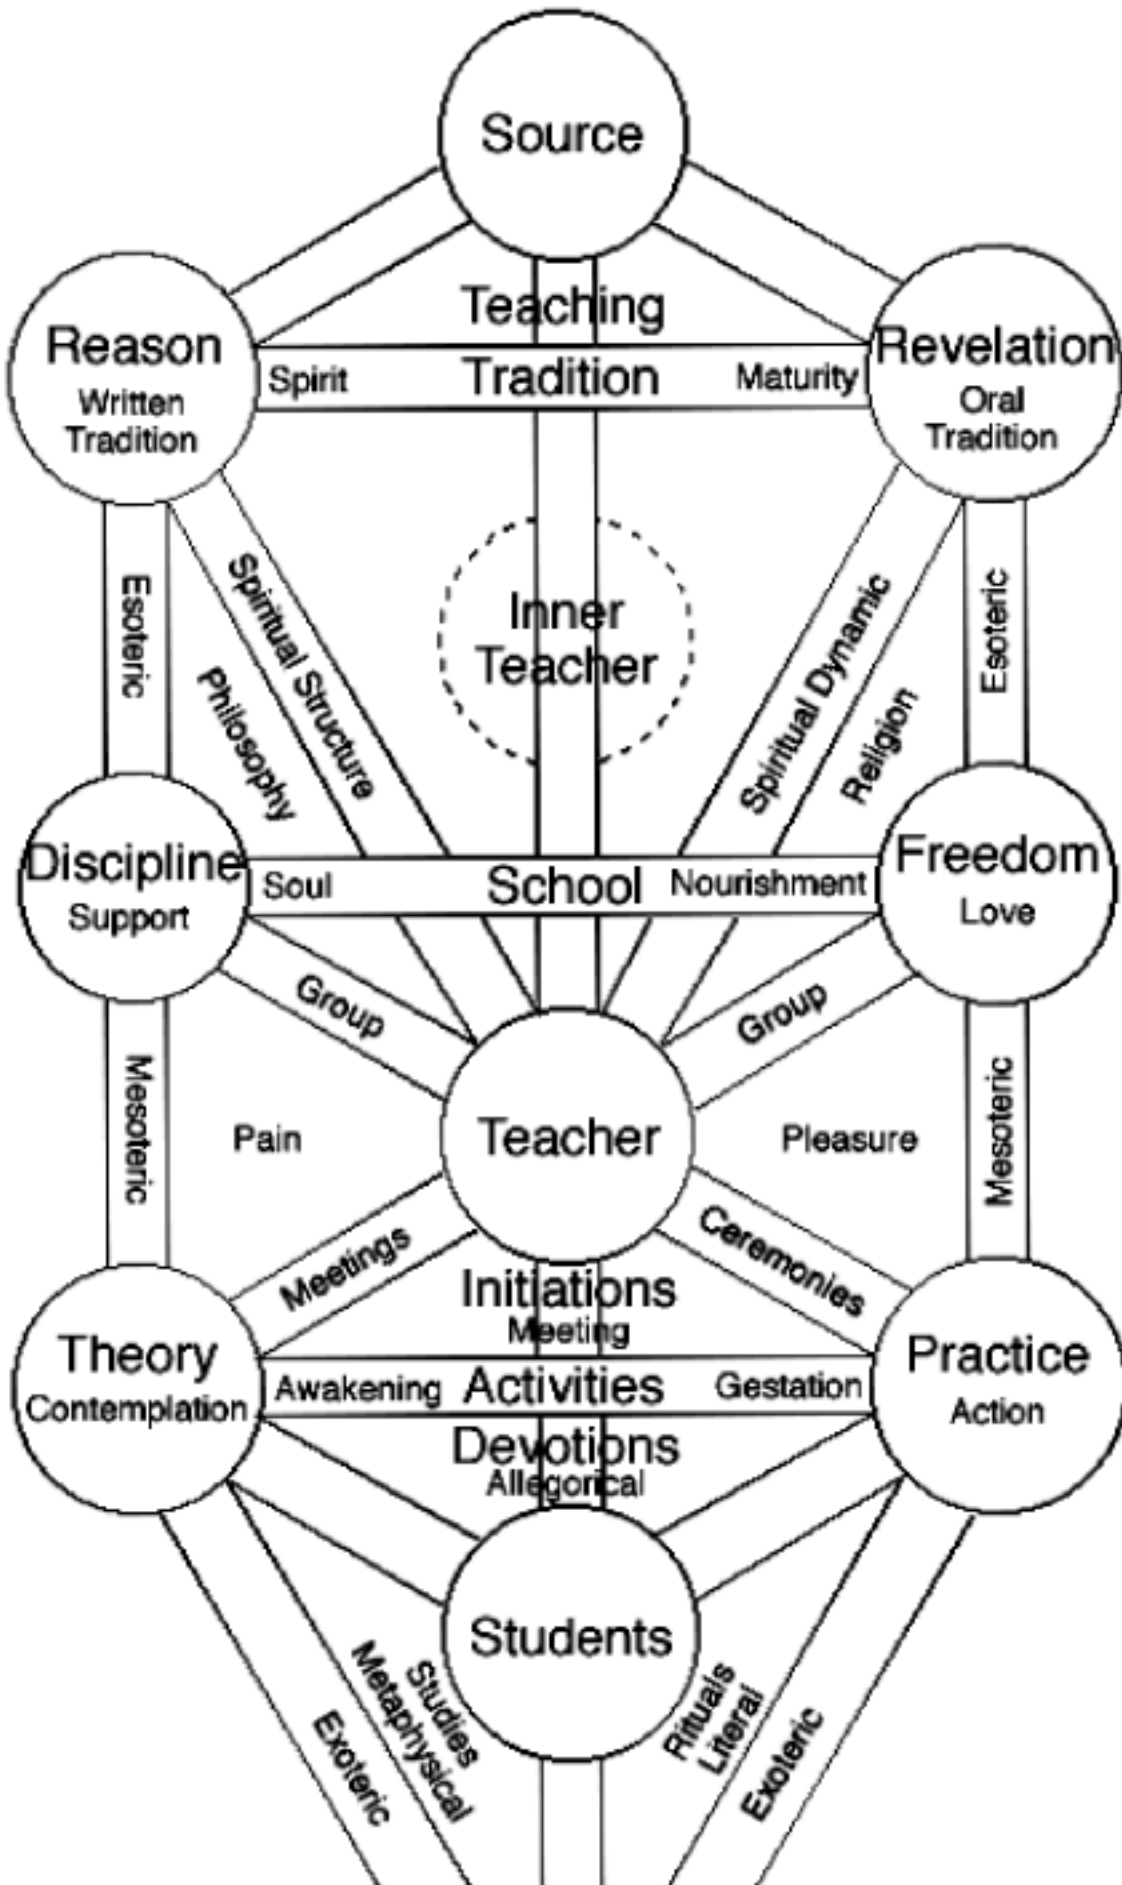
Source

Teaching

Reason
Written Tradition

Spirit

Tradition

Maturity

Revelation
Oral Tradition

Esoteric

Spiritual Structure

Philosophy

Inner Teacher

Spiritual Dynamic

Religion

Esoteric

Discipline
Support

Soul

School

Nourishment

Freedom
Love

Group

Group

Mesoteric

Pain

Teacher

Pleasure

Mesoteric

Meetings

Ceremonies

Initiations
Meeting

Theory
Contemplation

Awakening

Activities

Gestation

Practice
Action

Devotions
Allegorical

Students

Exoteric

Metaphysical

Studies

Rituals

Literal

Exoteric